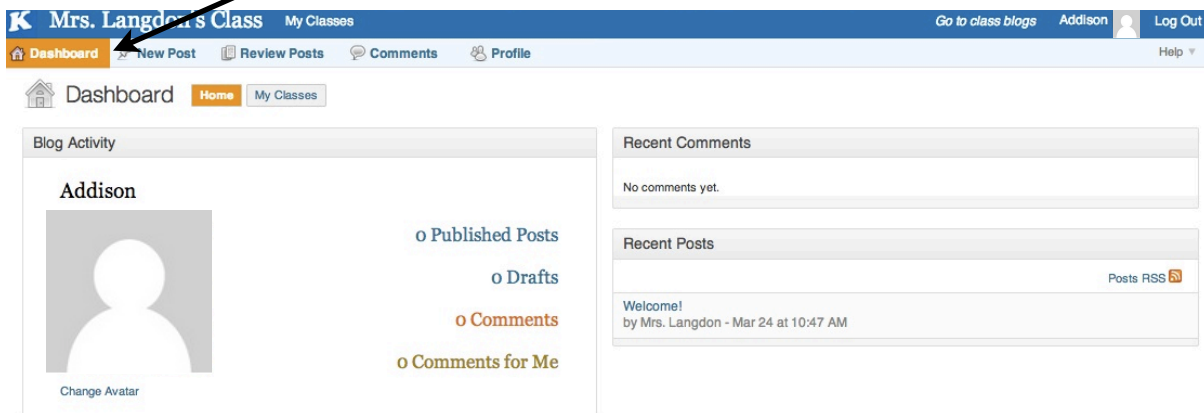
K Mrs. Langdon's Class My Classes

Go to class blogs Addison Log Out

Dashboard New Post Review Posts Comments Profile

Help

Dashboard Home My Classes

Blog Activity

Addison

0 Published Posts

0 Drafts

0 Comments

0 Comments for Me

Change Avatar

Recent Comments

No comments yet.

Recent Posts

Posts RSS

Welcome!
by Mrs. Langdon - Mar 24 at 10:47 AM